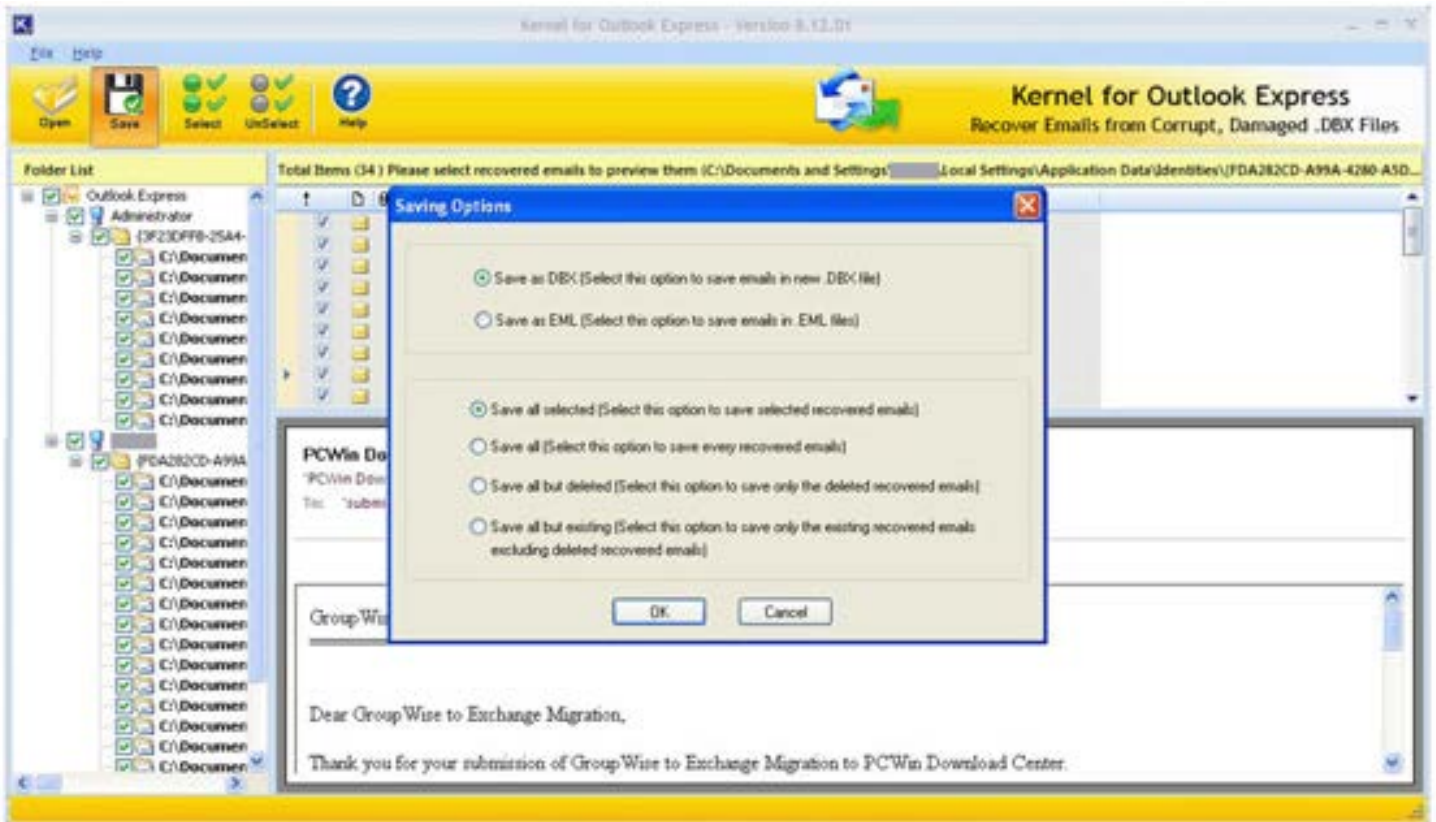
Kernel for Outlook Express - Version 8.12.01

File Help

Open Save Select UnSelect Help

Kernel for Outlook Express
Recover Emails from Corrupt, Damaged .DBX Files

Folder List

Total Items (34) Please select recovered emails to preview them (C:\Documents and Settings\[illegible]\Local Settings\Application Data\Identities\{FDA282CD-A99A-4280-A5D...

Outlook Express
Administrator
{3F23DFF8-25A4-
C:\Documen
C:\Documen
C:\Documen
C:\Documen
C:\Documen
C:\Documen
C:\Documen
C:\Documen
C:\Documen
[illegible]
{FDA282CD-A99A
C:\Documen
C:\Documen
C:\Documen
C:\Documen
C:\Documen
C:\Documen
C:\Documen
C:\Documen
C:\Documen
C:\Documen
C:\Documen
C:\Documen
C:\Documen
C:\Documen
C:\Documen

Saving Options

Save as DBX (Select this option to save emails in new .DBX file)
Save as EML (Select this option to save emails in .EML files)

Save all selected (Select this option to save selected recovered emails)
Save all (Select this option to save every recovered emails)
Save all but deleted (Select this option to save only the deleted recovered emails)
Save all but existing (Select this option to save only the existing recovered emails excluding deleted recovered emails)

OK Cancel

PCWin Do
"PCWin Dow
To: "submi

GroupWi

Dear GroupWise to Exchange Migration,

Thank you for your submission of GroupWise to Exchange Migration to PCWin Download Center.